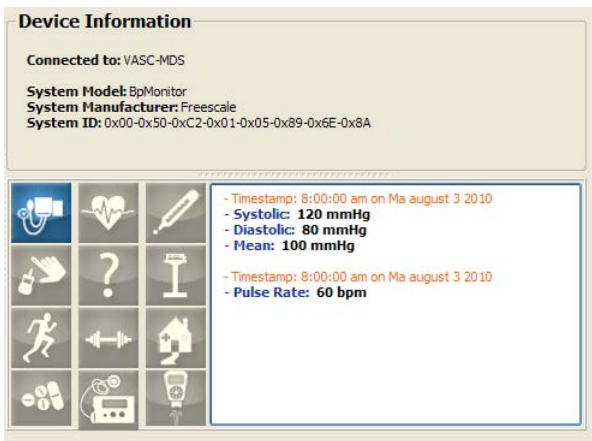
Device Information

Connected to: VASC-MDS

System Model: BpMonitor
System Manufacturer: Freescale
System ID: 0x00-0x50-0xC2-0x01-0x05-0x89-0x6E-0x8A

- Timestamp: 8:00:00 am on Ma august 3 2010
- Systolic: 120 mmHg
- Diastolic: 80 mmHg
- Mean: 100 mmHg

- Timestamp: 8:00:00 am on Ma august 3 2010
- Pulse Rate: 60 bpm